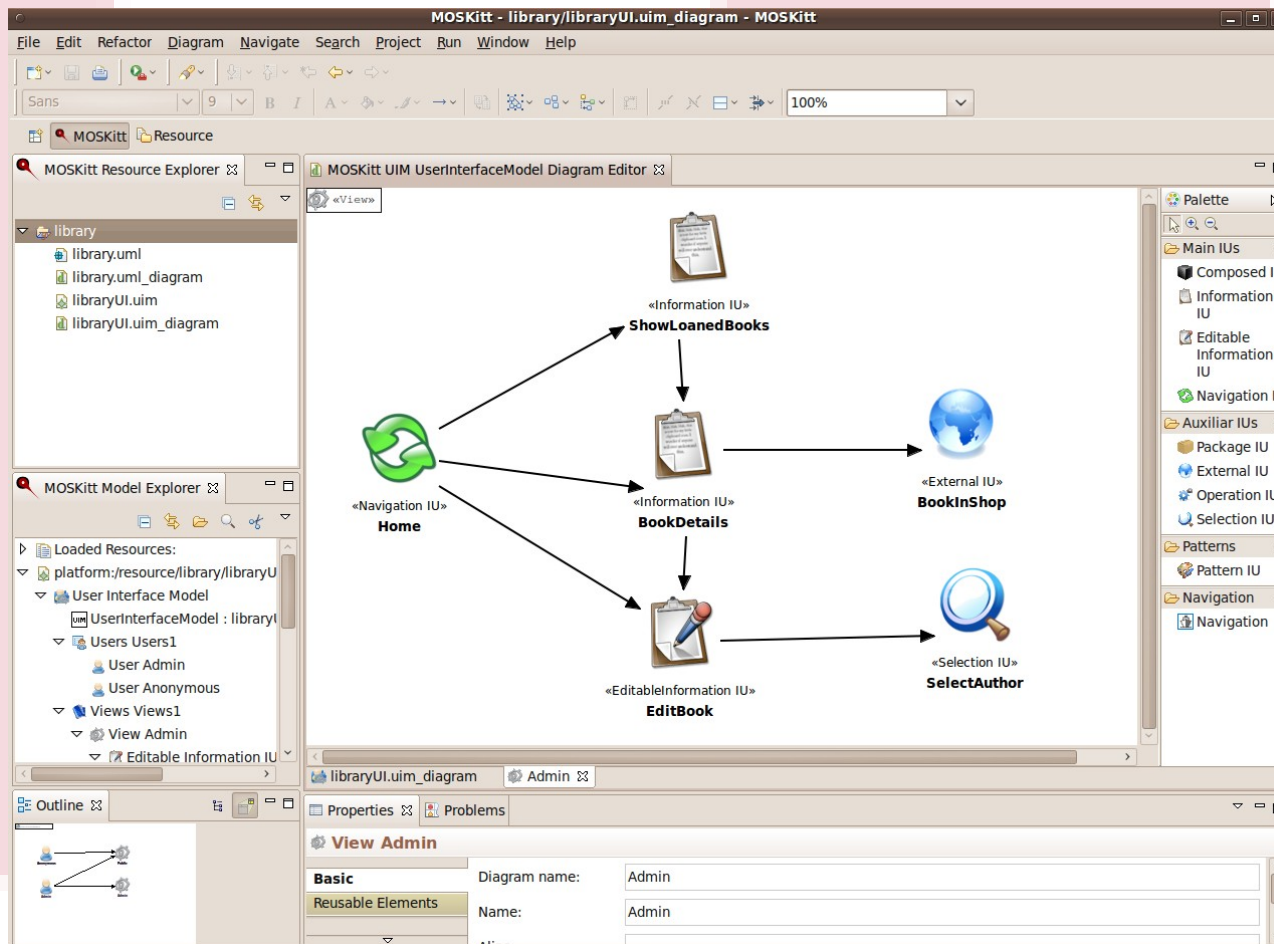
MOSKitt - library/libraryUI.uim_diagram - MOSKitt

File Edit Refactor Diagram Navigate Search Project Run Window Help

Sans 9 B I 100%

MOSKitt Resource

MOSKitt Resource Explorer

library
library.uml
library.uml_diagram
libraryUI.uim
libraryUI.uim_diagram

MOSKitt Model Explorer

Loaded Resources:
platform:/resource/library/libraryU
User Interface Model
UserInterfaceModel : libraryU
Users Users1
User Admin
User Anonymous
Views Views1
View Admin
Editable Information IU

Outline

MOSKitt UIM UserInterfaceModel Diagram Editor

«View»

«Information IU»
ShowLoanedBooks

«Navigation IU»
Home

«Information IU»
BookDetails

«External IU»
BookInShop

«EditableInformation IU»
EditBook

«Selection IU»
SelectAuthor

libraryUI.uim_diagram Admin

Palette
Main IUs
Composed I
Information IU
Editable Information IU
Navigation I
Auxiliar IUs
Package IU
External IU
Operation IU
Selection IU
Patterns
Pattern IU
Navigation
Navigation

Properties Problems

View Admin

Basic
Reusable Elements

Diagram name: Admin
Name: Admin